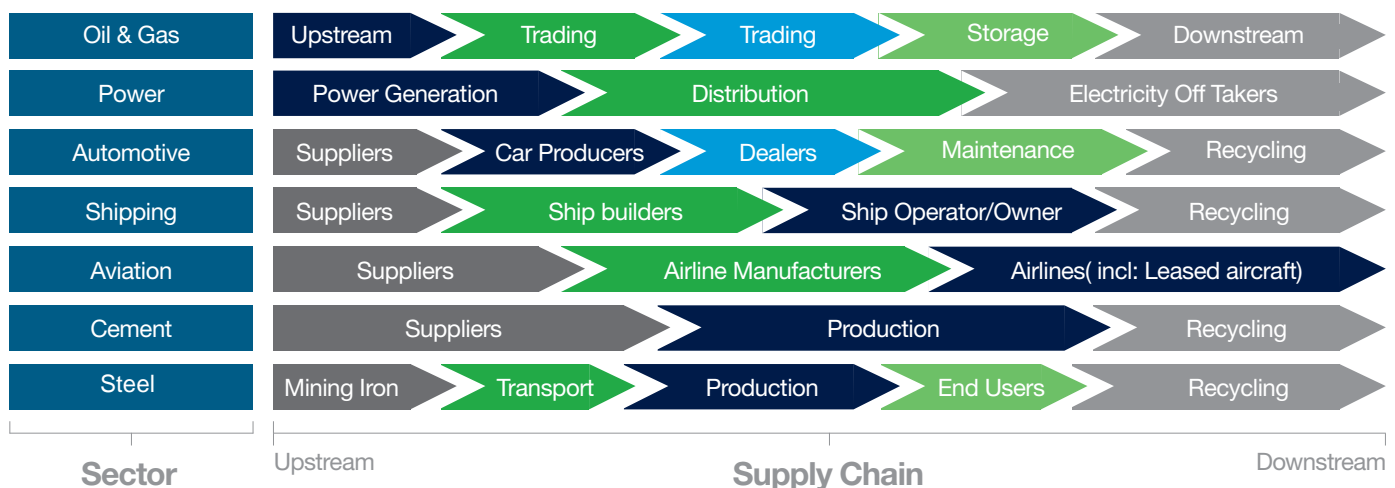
| Sector | Supply Chain | | | | |
|---|---|---|---|---|---|
| Oil & Gas | Upstream | Trading | Trading | Storage | Downstream |
| Power | Power Generation | Distribution | Electricity Off Takers | | |
| Automotive | Suppliers | Car Producers | Dealers | Maintenance | Recycling |
| Shipping | Suppliers | Ship builders | Ship Operator/Owner | Recycling | |
| Aviation | Suppliers | Airline Manufacturers | Airlines( incl: Leased aircraft) | | |
| Cement | Suppliers | Production | Recycling | | |
| Steel | Mining Iron | Transport | Production | End Users | Recycling |

Sector

Upstream

Supply Chain

Downstream